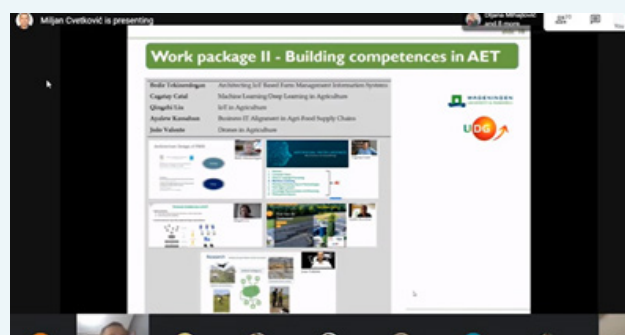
Miljan Cvetković is presenting

Work package II - Building competences in AET

| | |
|---|---|
| Bedir Tekinerdogan | Architecting IoT Based Farm Management Information Systems |
| Cagatay Catal | Machine Learning/Deep Learning in Agriculture |
| Qingzhi Liu | IoT in Agriculture |
| Ayalew Kassahun | Business-IT Alignment in Agri-Food Supply Chains |
| João Valente | Drones in Agriculture |

WAGENINGEN

UDG